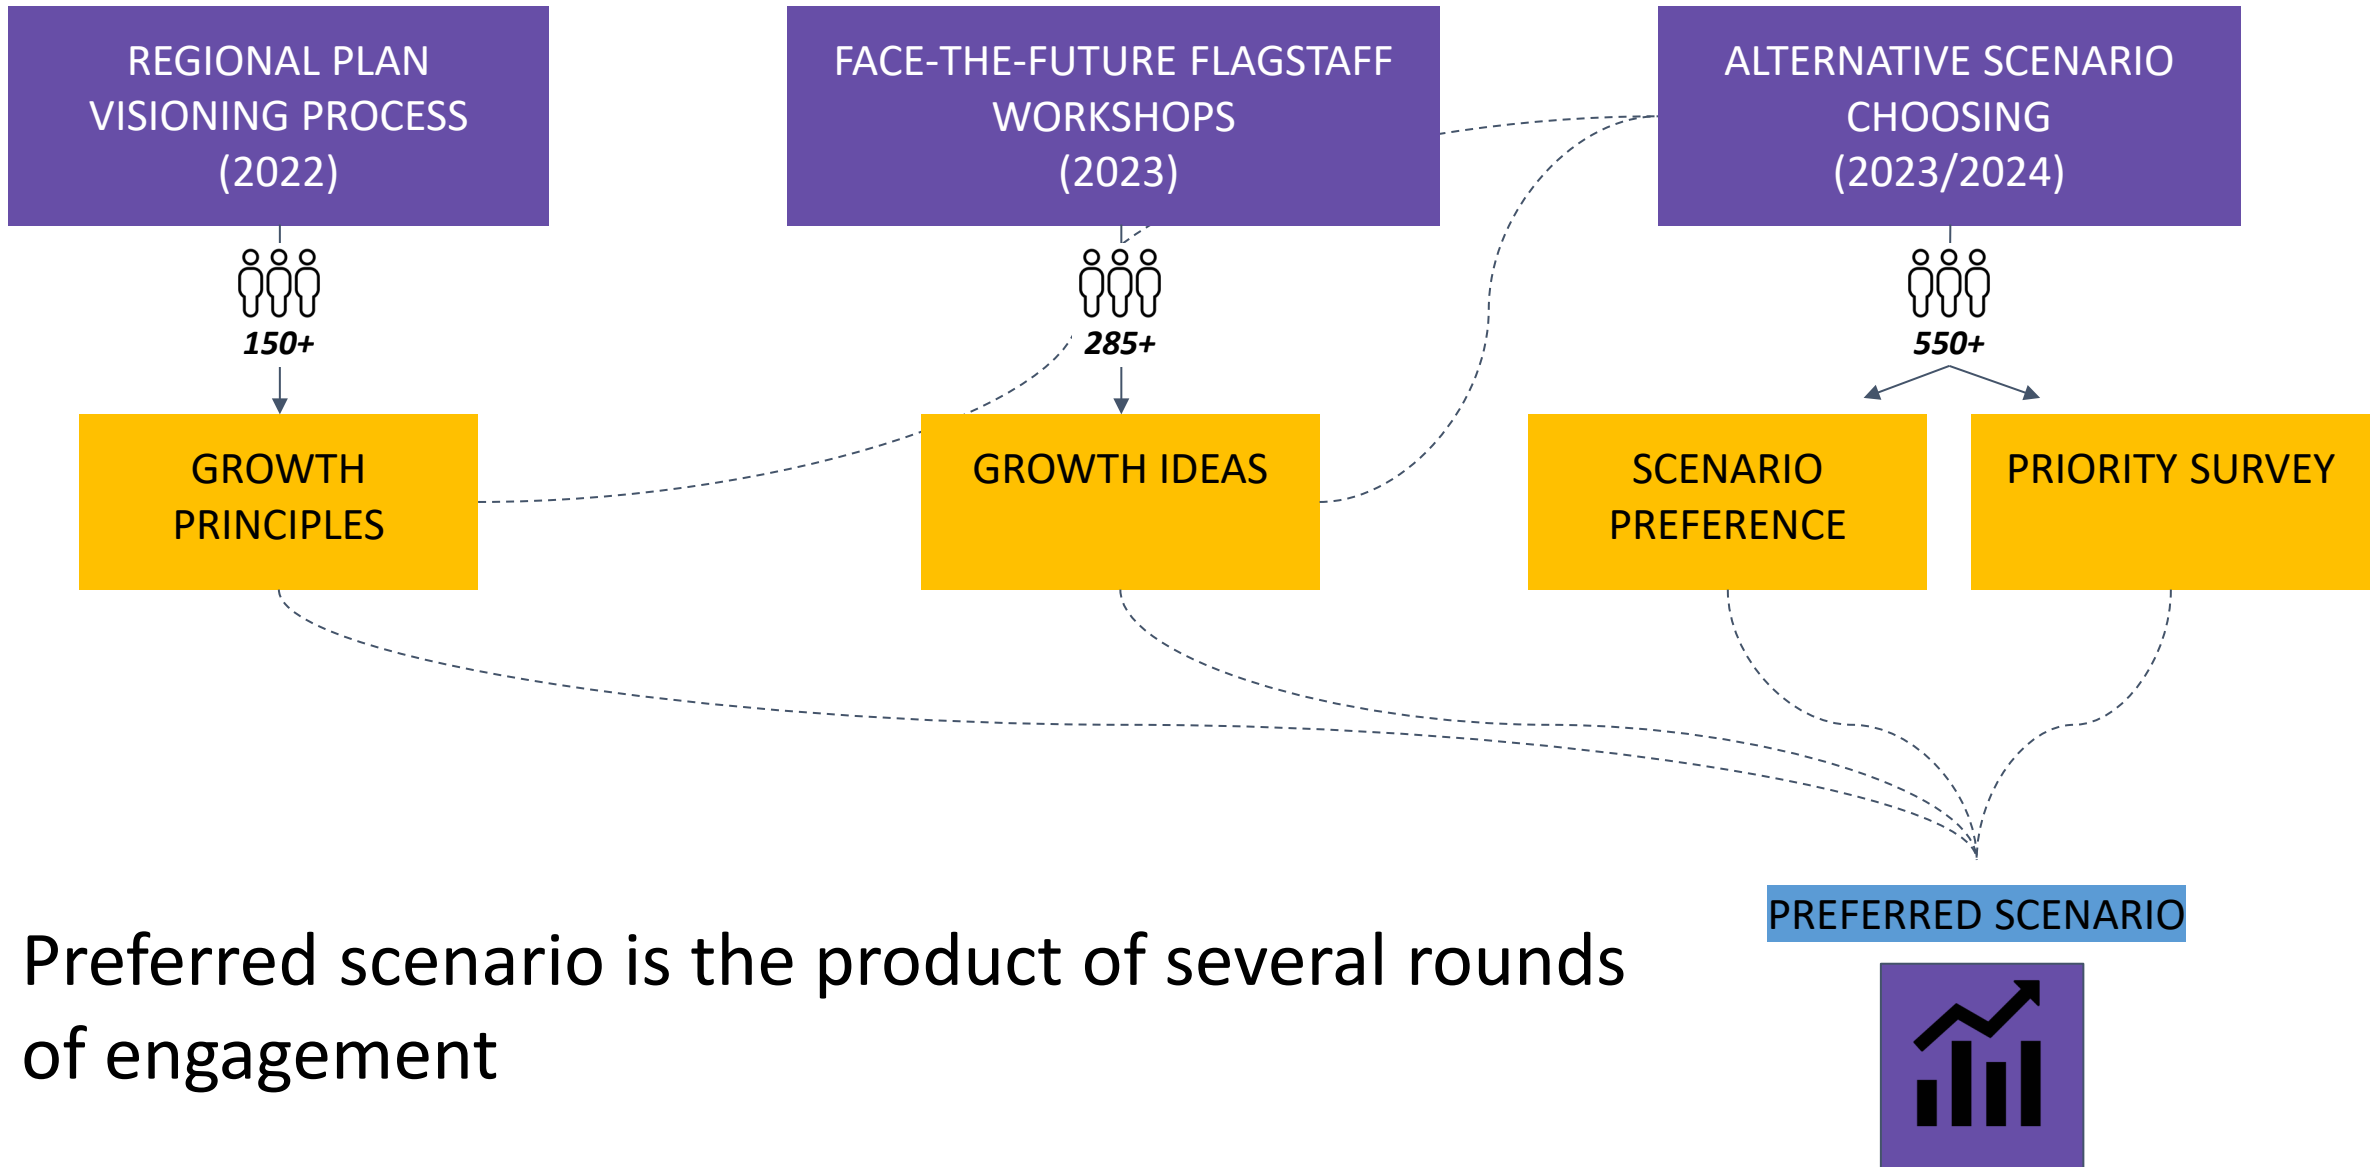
REGIONAL PLAN VISIONING PROCESS (2022)

FACE-THE-FUTURE FLAGSTAFF WORKSHOPS (2023)

ALTERNATIVE SCENARIO CHOOSING (2023/2024)

150+

285+

550+

GROWTH PRINCIPLES

GROWTH IDEAS

SCENARIO PREFERENCE

PRIORITY SURVEY

PREFERRED SCENARIO

Preferred scenario is the product of several rounds of engagement